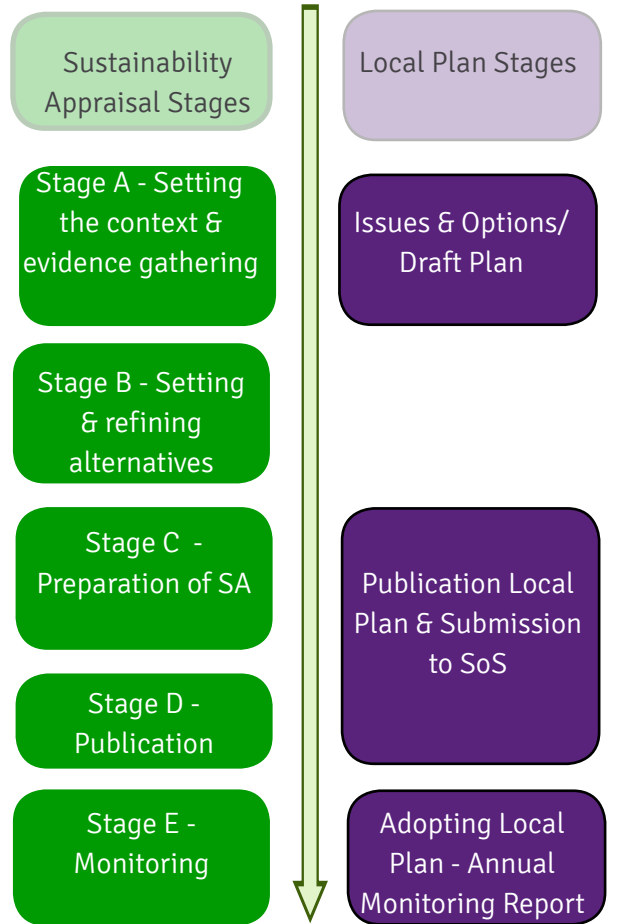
Sustainability Appraisal Stages

Local Plan Stages

Stage A - Setting the context & evidence gathering

Issues & Options/ Draft Plan

Stage B - Setting & refining alternatives

Stage C - Preparation of SA

Publication Local Plan & Submission to SoS

Stage D - Publication

Stage E - Monitoring

Adopting Local Plan - Annual Monitoring Report